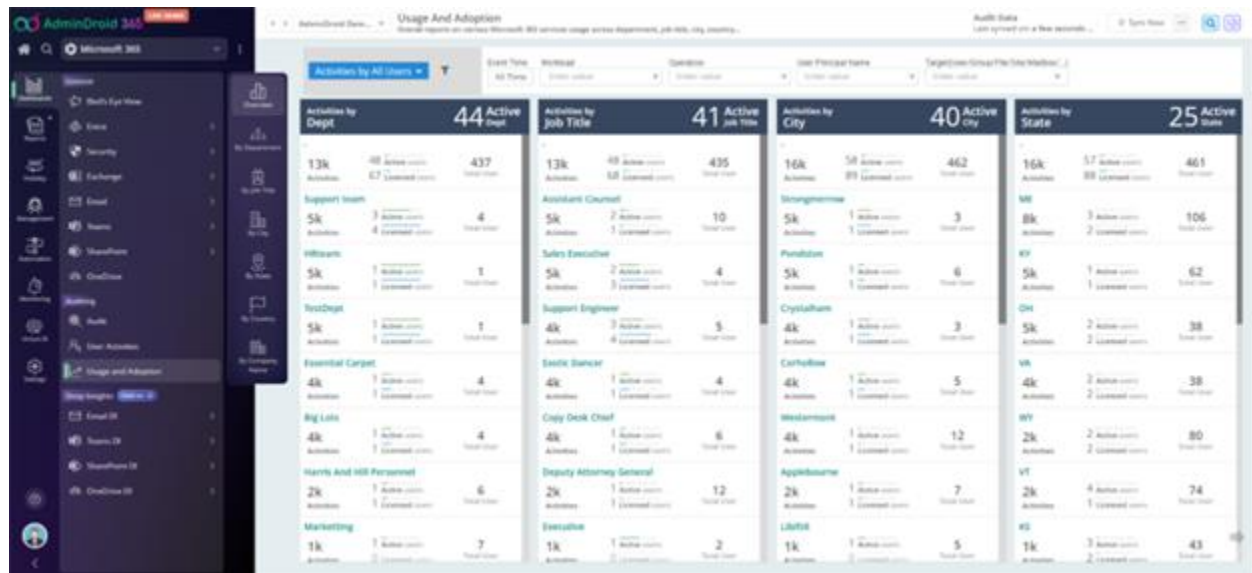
AdminDroid 365

Microsoft 365

Usage And Adoption

Audit Data

Activities by All Users

Event Time
All Time

Workload

Operation

User Principal Name

Activities by Dept
44 Active Dept

Activities by Job Title
41 Active Job Title

Activities by City
40 Active City

Activities by State
25 Active State

13k Activities | 48 Active users | 67 Licensed users | 437 Total User
13k Activities | 49 Active users | 58 Licensed users | 435 Total User
16k Activities | 58 Active users | 89 Licensed users | 462 Total User
16k Activities | 57 Active users | 88 Licensed users | 461 Total User

Support team
5k | 3 | 4 | 4
HRteam
5k | 1 | 1 | 1
TestDept
5k | 1 | 1 | 1
Essential Carpet
4k | 1 | 1 | 4
Big Lots
4k | 1 | 1 | 4
Harris And Hill Personnel
2k | 1 | 1 | 6
Marketting
1k | 1 | 1 | 7

Assistant Counsel
5k | 2 | 1 | 10
Sales Executive
5k | 2 | 3 | 4
Support Engineer
4k | 3 | 4 | 5
Exotic Dancer
4k | 1 | 1 | 4
Copy Desk Chief
4k | 1 | 1 | 6
Deputy Attorney General
2k | 1 | 1 | 12
Executive
1k | 1 | 1 | 2

Strongmerrow
5k | 1 | 1 | 3
Pondston
5k | 1 | 1 | 6
Crystalham
4k | 1 | 1 | 3
Corholbow
4k | 1 | 1 | 5
Westermont
4k | 1 | 1 | 12
Applebourne
2k | 1 | 1 | 7
Lillrhill
1k | 1 | 1 | 5

ME
8k | 3 | 2 | 106
KY
5k | 1 | 1 | 62
OH
5k | 2 | 2 | 38
VA
4k | 2 | 2 | 38
WY
2k | 2 | 2 | 80
VT
2k | 4 | 1 | 74
KS
1k | 3 | 2 | 43